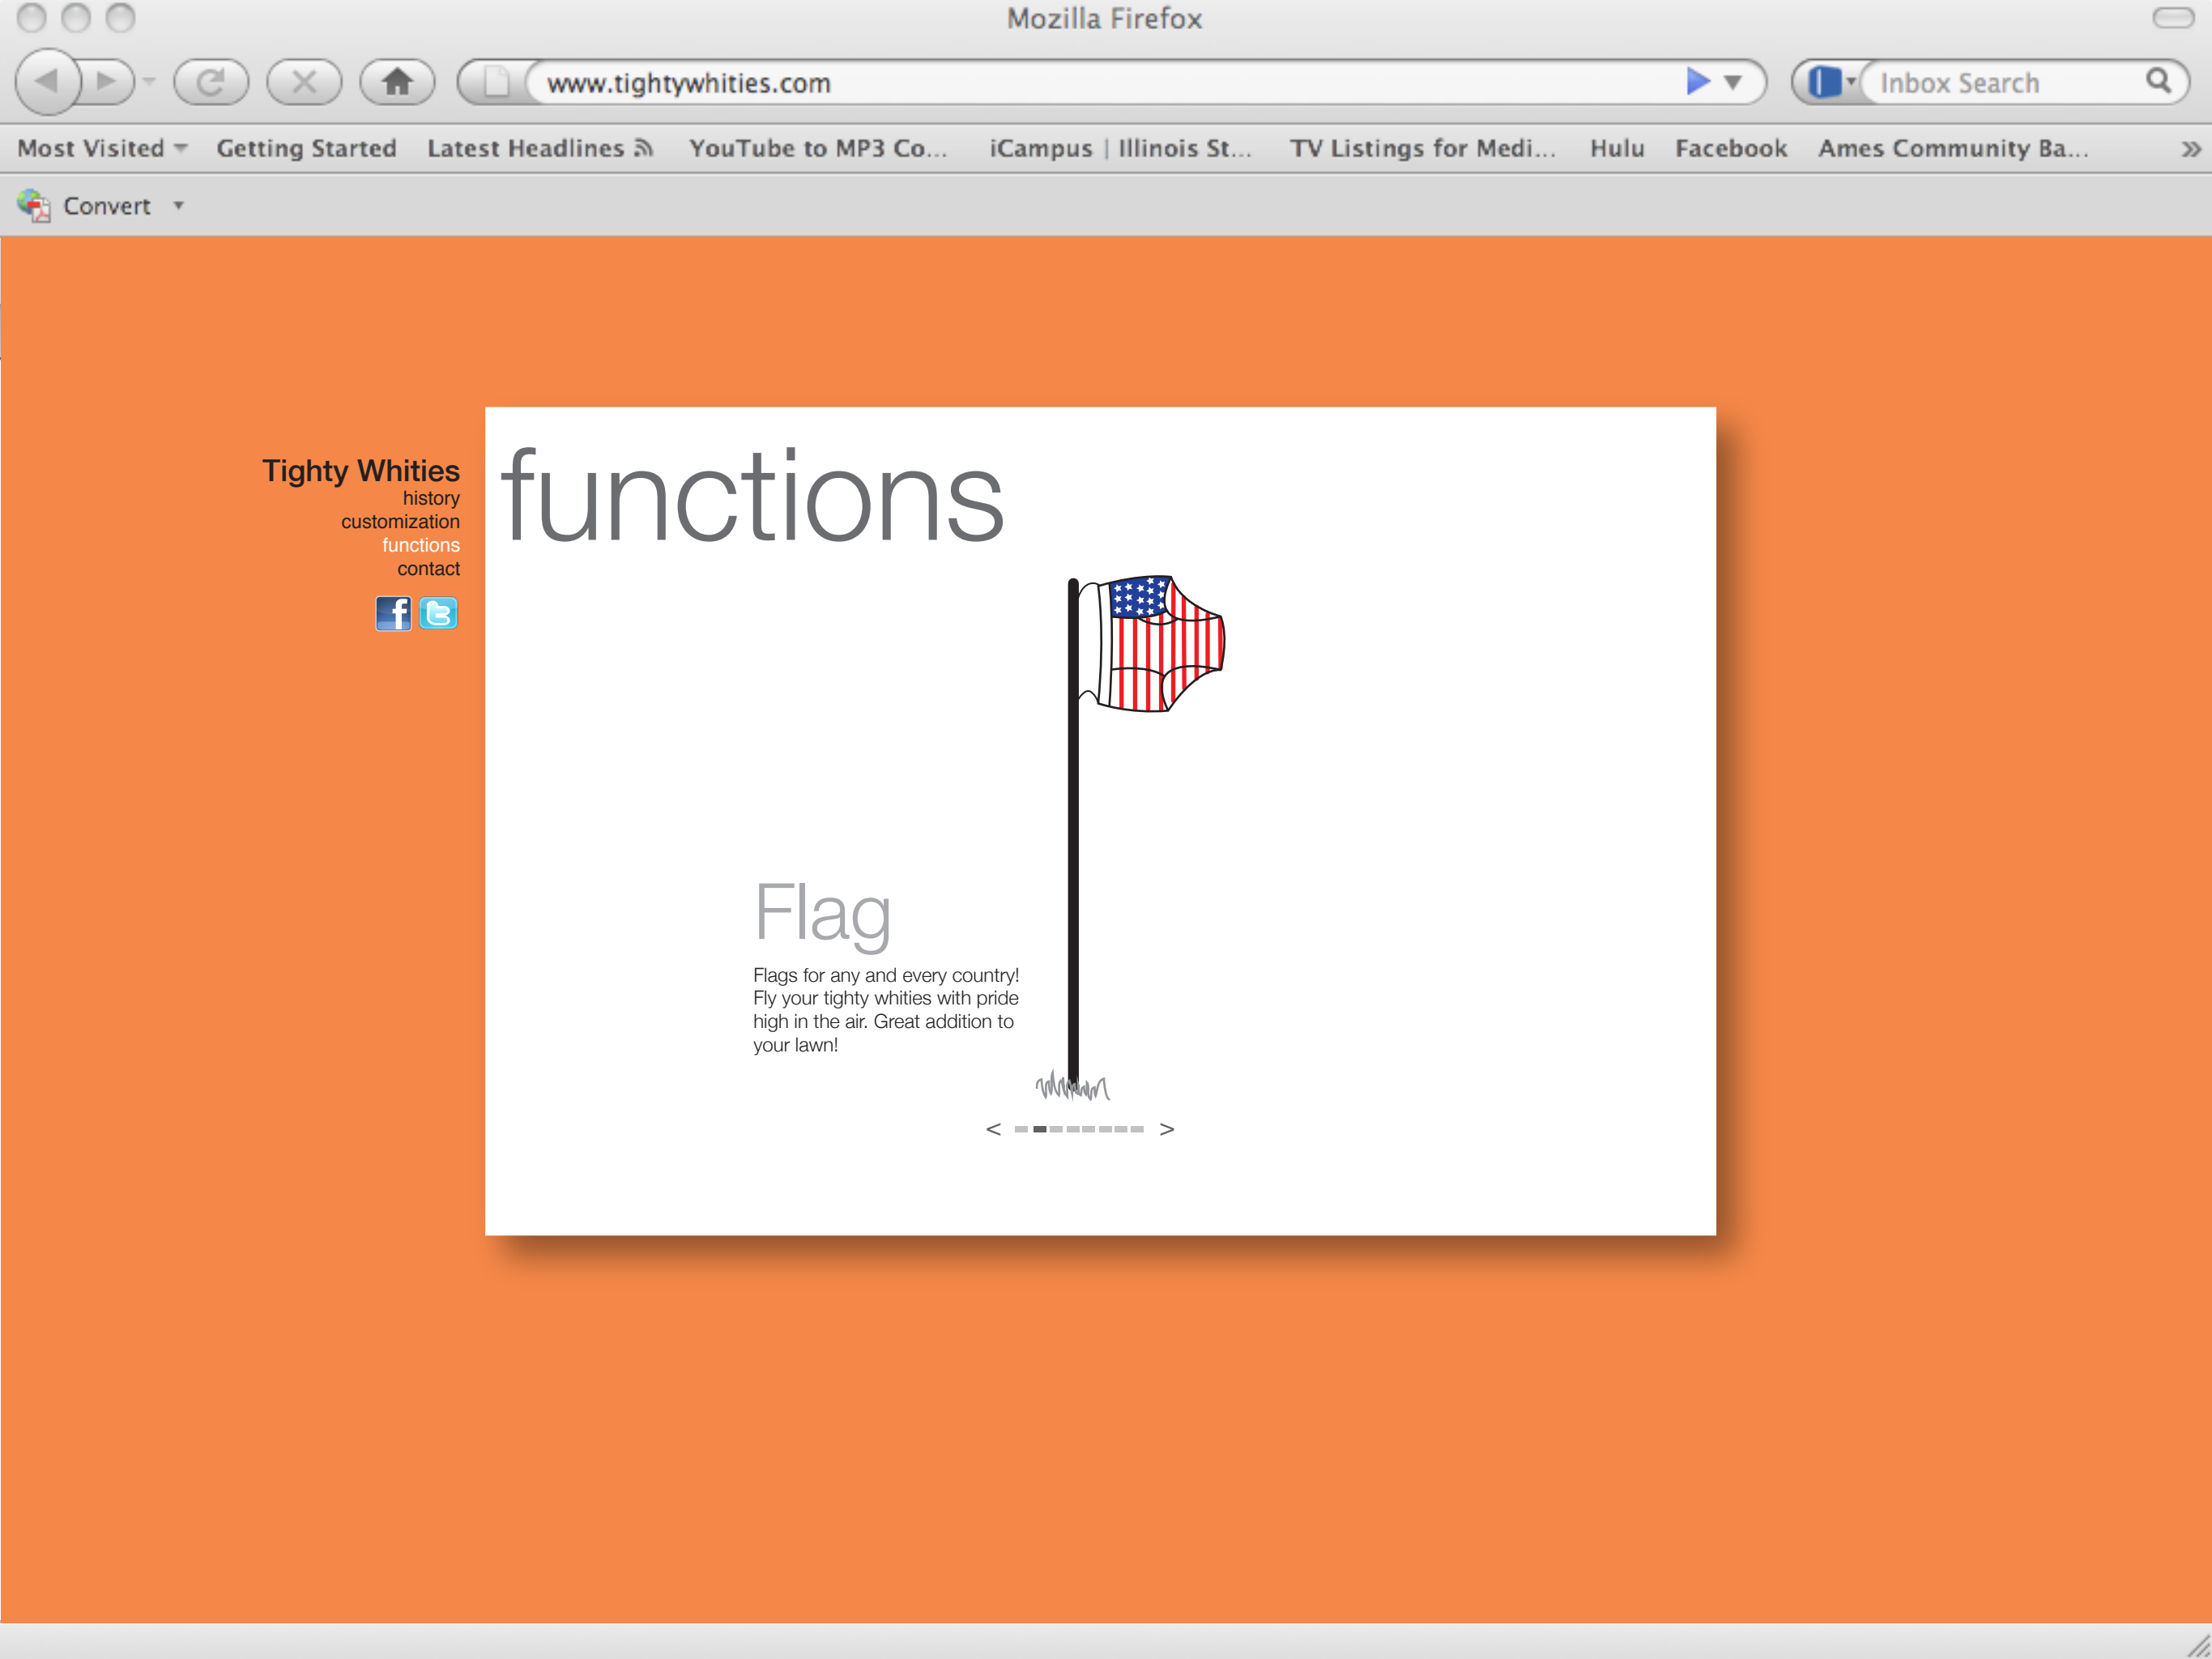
Mozilla Firefox

www.tightywhities.com

Inbox Search

Most Visited Getting Started Latest Headlines YouTube to MP3 Co... iCampus | Illinois St... TV Listings for Medi... Hulu Facebook Ames Community Ba...

Convert

Tighty Whities
history
customization
functions
contact

functions

Flag

Flags for any and every country! Fly your tighty whities with pride high in the air. Great addition to your lawn!

< >